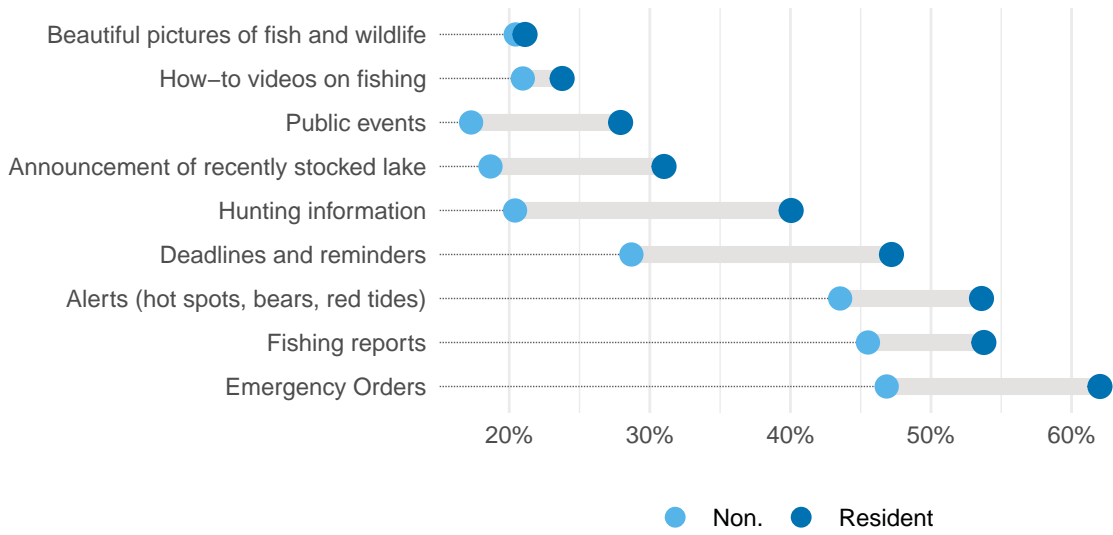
Beautiful pictures of fish and wildlife
How−to videos on fishing
Public events
Announcement of recently stocked lake
Hunting information
Deadlines and reminders
Alerts (hot spots, bears, red tides)
Fishing reports
Emergency Orders

20%
30%
40%
50%
60%

Non.
Resident